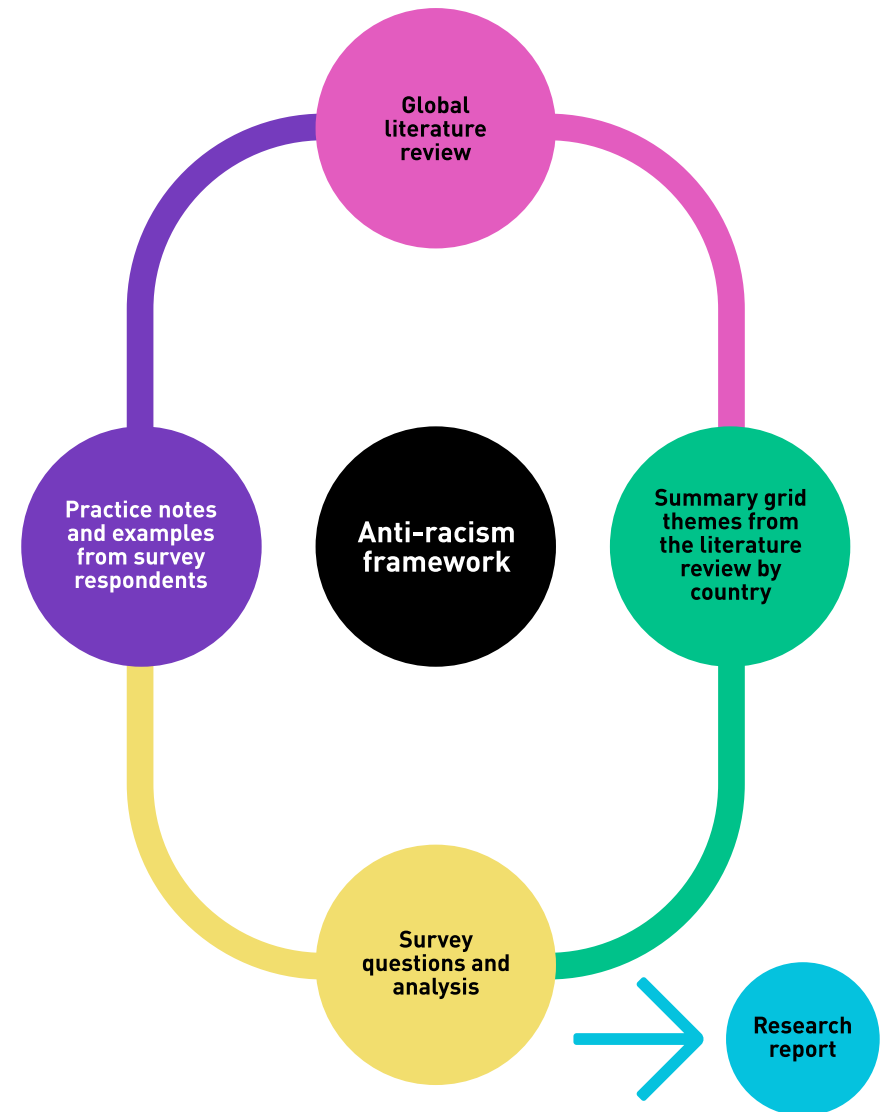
Global literature review

Practice notes and examples from survey respondents

Anti-racism framework

Summary grid themes from the literature review by country

Survey questions and analysis

Research report